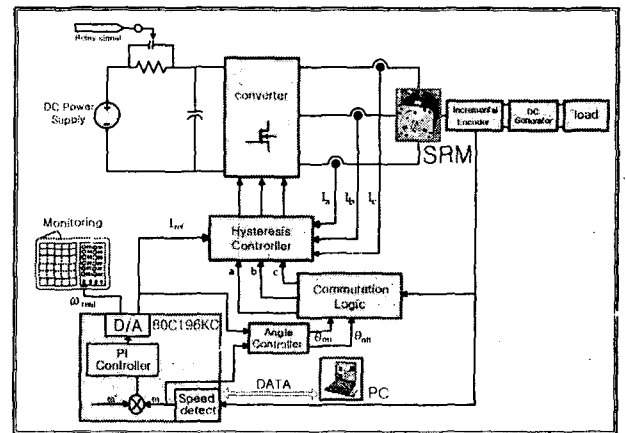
Relay signal

DC Power Supply

converter

SRM

Incremental Encoder

DC Generator

load

$I_a$

$I_b$

$I_c$

$I_{ref}$

Hysteresis Controller

Monitoring

a

b

c

Commutation Logic

$\omega_{real}$

D/A

80C196KC

Angle Controller

$\theta_{on}$

$\theta_{off}$

PI Controller

$\omega^*$

$\omega$

Speed detect

DATA

PC